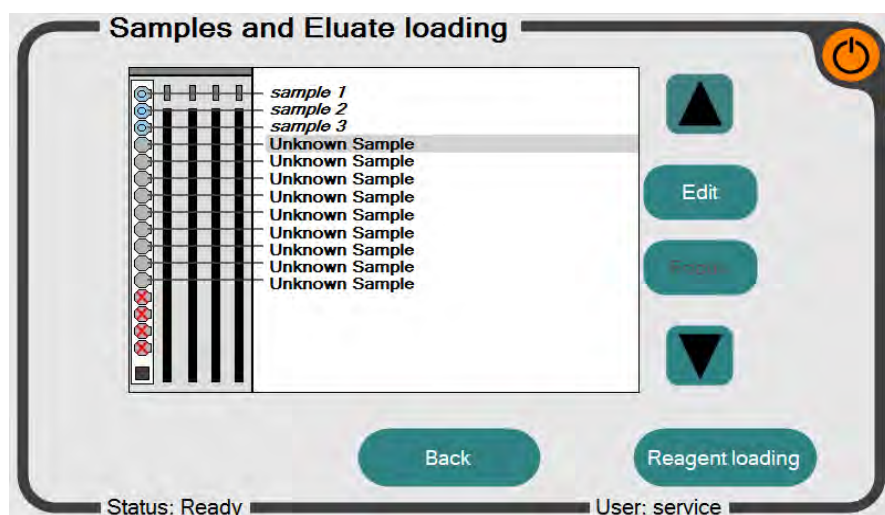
Samples and Eluate loading

sample 1
sample 2
sample 3
Unknown Sample
Unknown Sample
Unknown Sample
Unknown Sample
Unknown Sample
Unknown Sample
Unknown Sample
Unknown Sample
Unknown Sample

Edit

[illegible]

Back

Reagent loading

Status: Ready

User: service